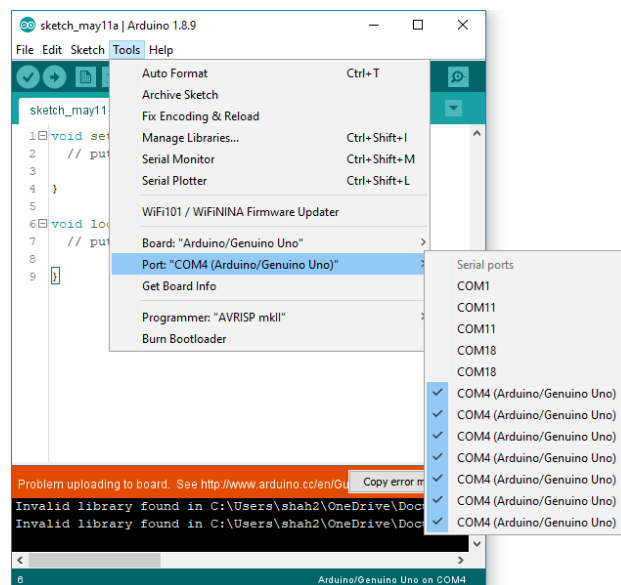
sketch_may11a | Arduino 1.8.9

File Edit Sketch Tools Help

sketch_may11

1 void set
2 // put
3
4 }
5
6 void loo
7 // put
8
9 }

Auto Format Ctrl+T
Archive Sketch
Fix Encoding & Reload
Manage Libraries... Ctrl+Shift+I
Serial Monitor Ctrl+Shift+M
Serial Plotter Ctrl+Shift+L
WiFi101 / WiFiNINA Firmware Updater
Board: "Arduino/Genuino Uno"
Port: "COM4 (Arduino/Genuino Uno)"
Get Board Info
Programmer: "AVRISP mkII"
Burn Bootloader

Serial ports
COM1
COM11
COM11
COM18
COM18
COM4 (Arduino/Genuino Uno)
COM4 (Arduino/Genuino Uno)
COM4 (Arduino/Genuino Uno)
COM4 (Arduino/Genuino Uno)
COM4 (Arduino/Genuino Uno)
COM4 (Arduino/Genuino Uno)
COM4 (Arduino/Genuino Uno)

Problem uploading to board. See http://www.arduino.cc/en/Gu
Copy error m

Invalid library found in C:\Users\shah2\OneDrive\Doc
Invalid library found in C:\Users\shah2\OneDrive\Doc

6
Arduino/Genuino Uno on COM4